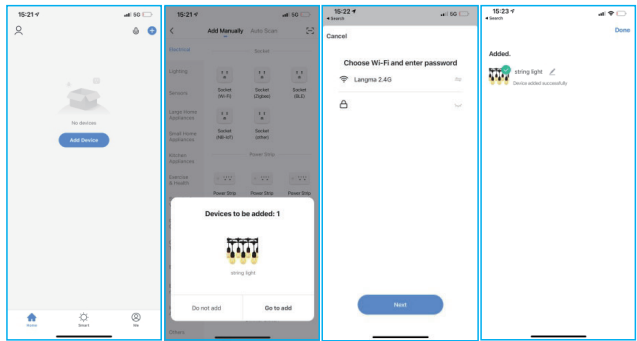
15:21 5G

No devices

Add Device

Home Smart Me

15:21 5G

Add Manually Auto Scan

Electrical Socket

Lighting

Sensors Socket (Wi-Fi) Socket (Zigbee) Socket (BLE)

Large Home Appliances

Small Home Appliances Socket (NB-IoT) Socket (other)

Kitchen Appliances Power Strip

Exercise & Health

Power Strip Power Strip Power Strip

Devices to be added: 1

string light

Do not add Go to add

Others

15:22
◂ Search

Cancel

Choose Wi-Fi and enter password

Langma 2.4G

Next

15:23
◂ Search

Done

Added.

string light

Device added successfully